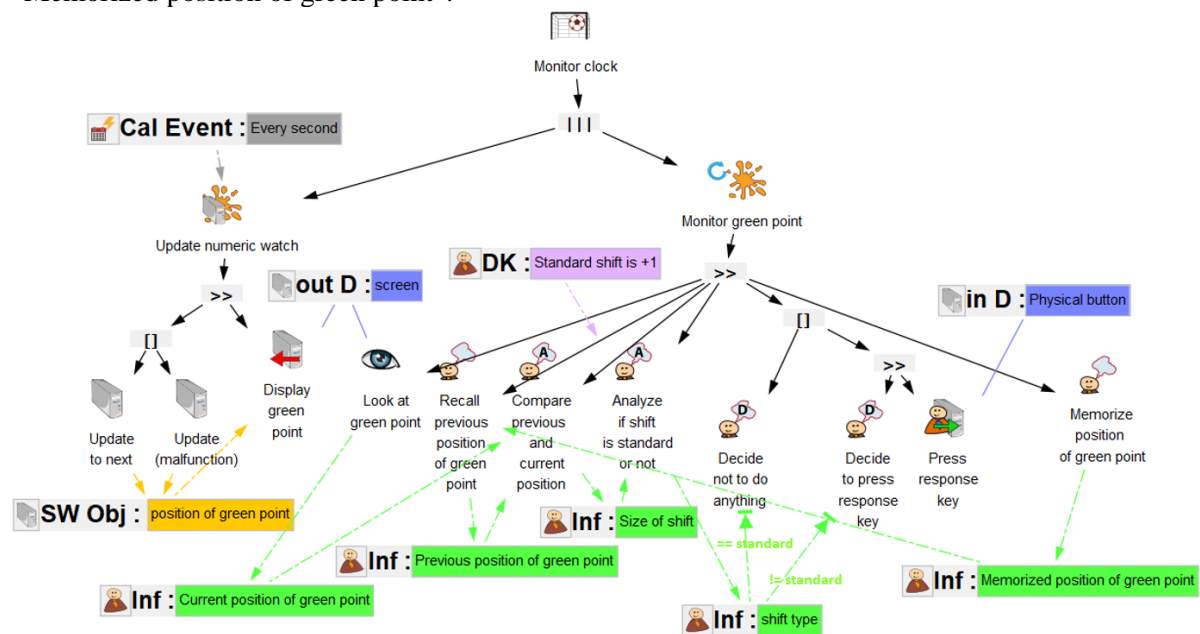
Memorized position of green point".

Monitor clock

|||

Cal Event : Every second

Update numeric watch

>>

[]

Update to next

Update (malfunction)

out D : screen

Display green point

Look at green point

SW Obj : position of green point

Inf : Current position of green point

Monitor green point

DK : Standard shift is +1

>>

Recall previous position of green point

Compare previous and current position

Analyze if shift is standard or not

Inf : Previous position of green point

Inf : Size of shift

[]

>>

Decide not to do anything

Decide to press response key

Press response key

in D : Physical button

Memorize position of green point

== standard

!= standard

Inf : shift type

Inf : Memorized position of green point